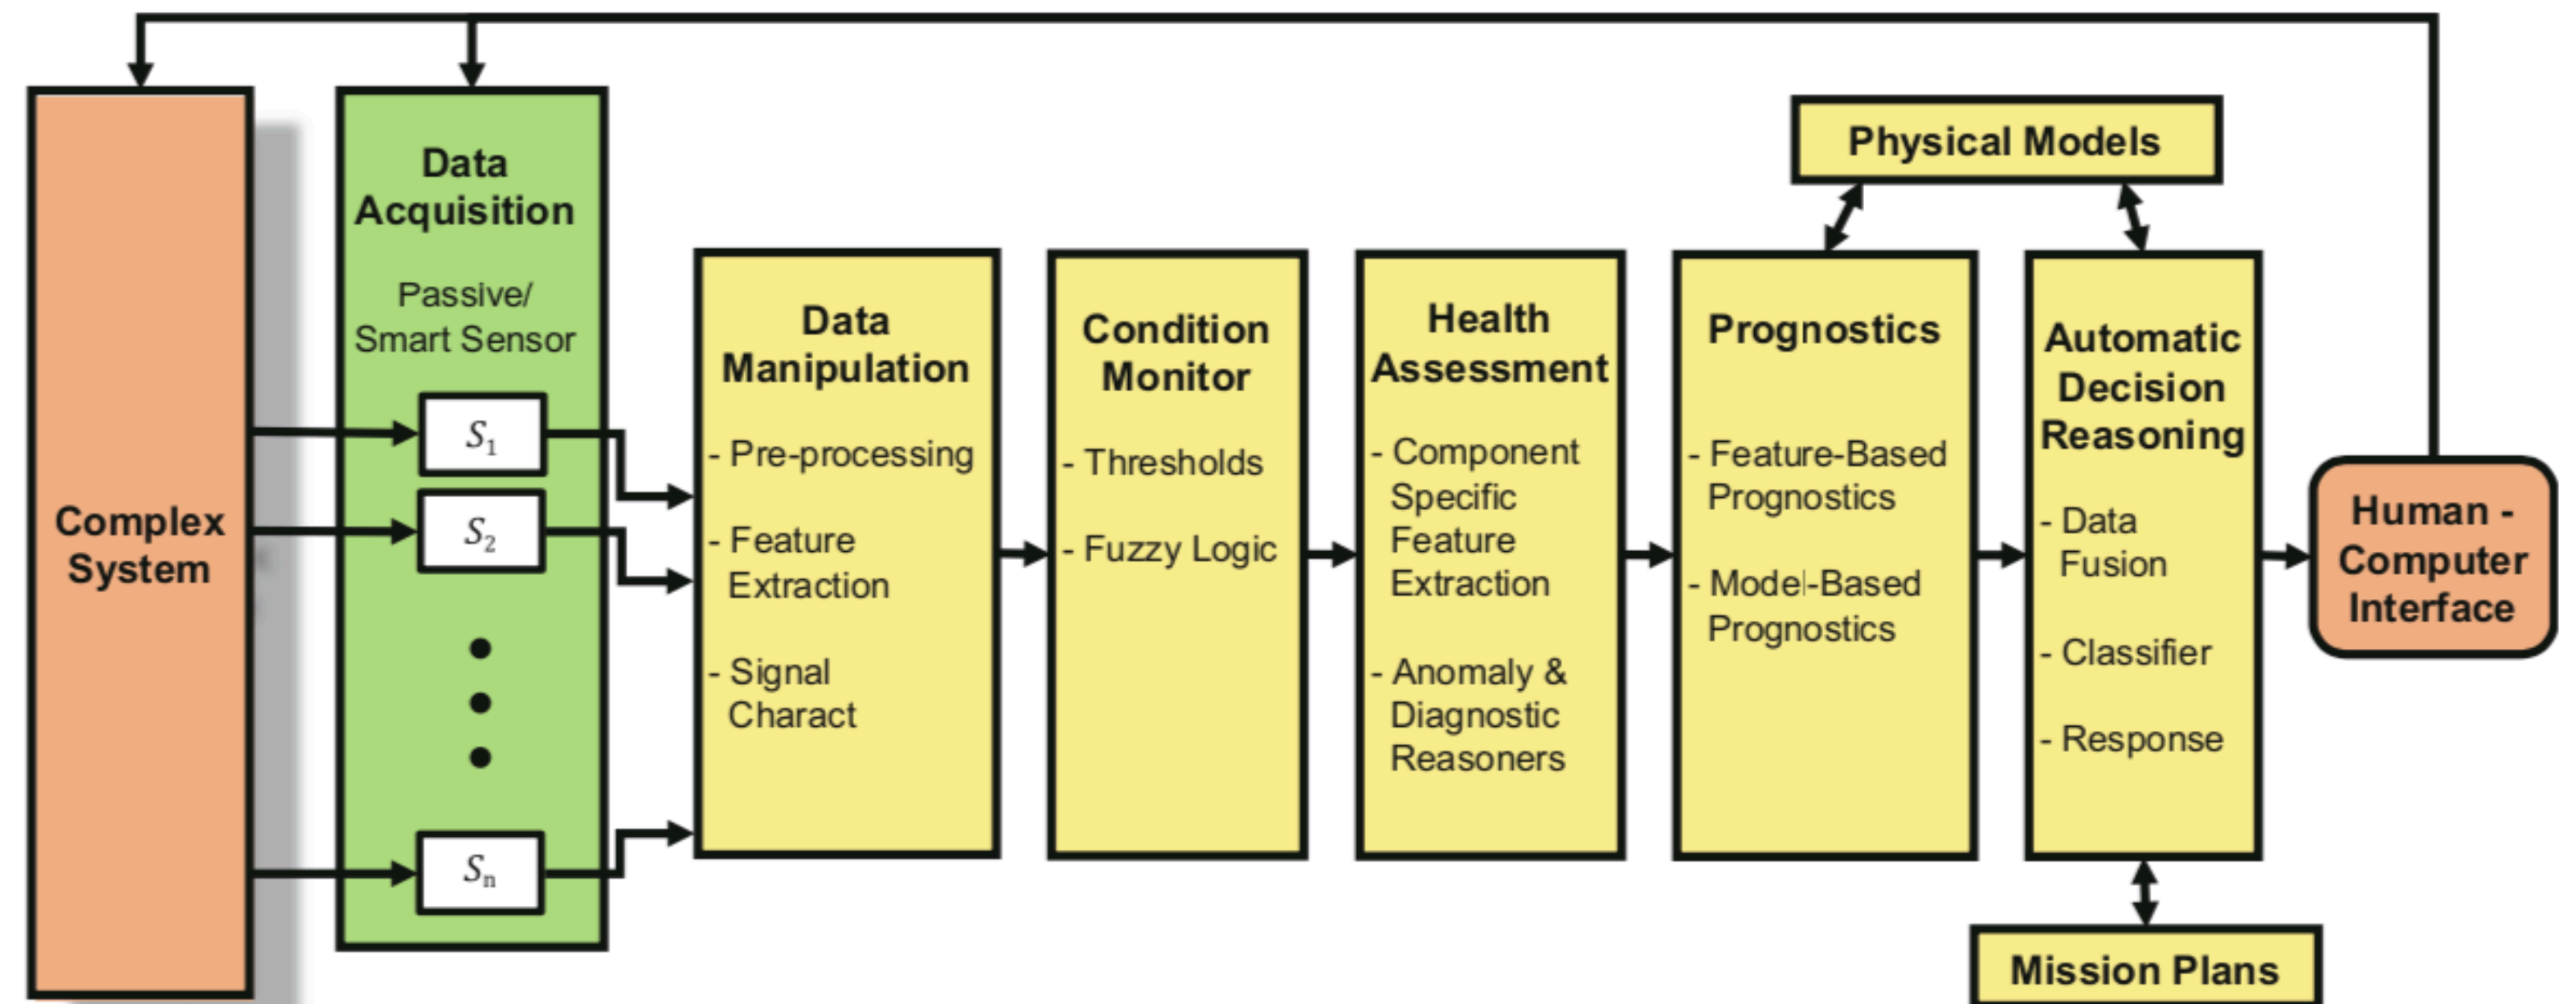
Complex System

Data Acquisition

Passive/ Smart Sensor

$S_1$

$S_2$

$S_n$

Data Manipulation

- Pre-processing

- Feature Extraction

- Signal Charact

Condition Monitor

- Thresholds

- Fuzzy Logic

Health Assessment

- Component Specific Feature Extraction

- Anomaly & Diagnostic Reasoners

Physical Models

Prognostics

- Feature-Based Prognostics

- Model-Based Prognostics

Automatic Decision Reasoning

- Data Fusion

- Classifier

- Response

Mission Plans

Human - Computer Interface